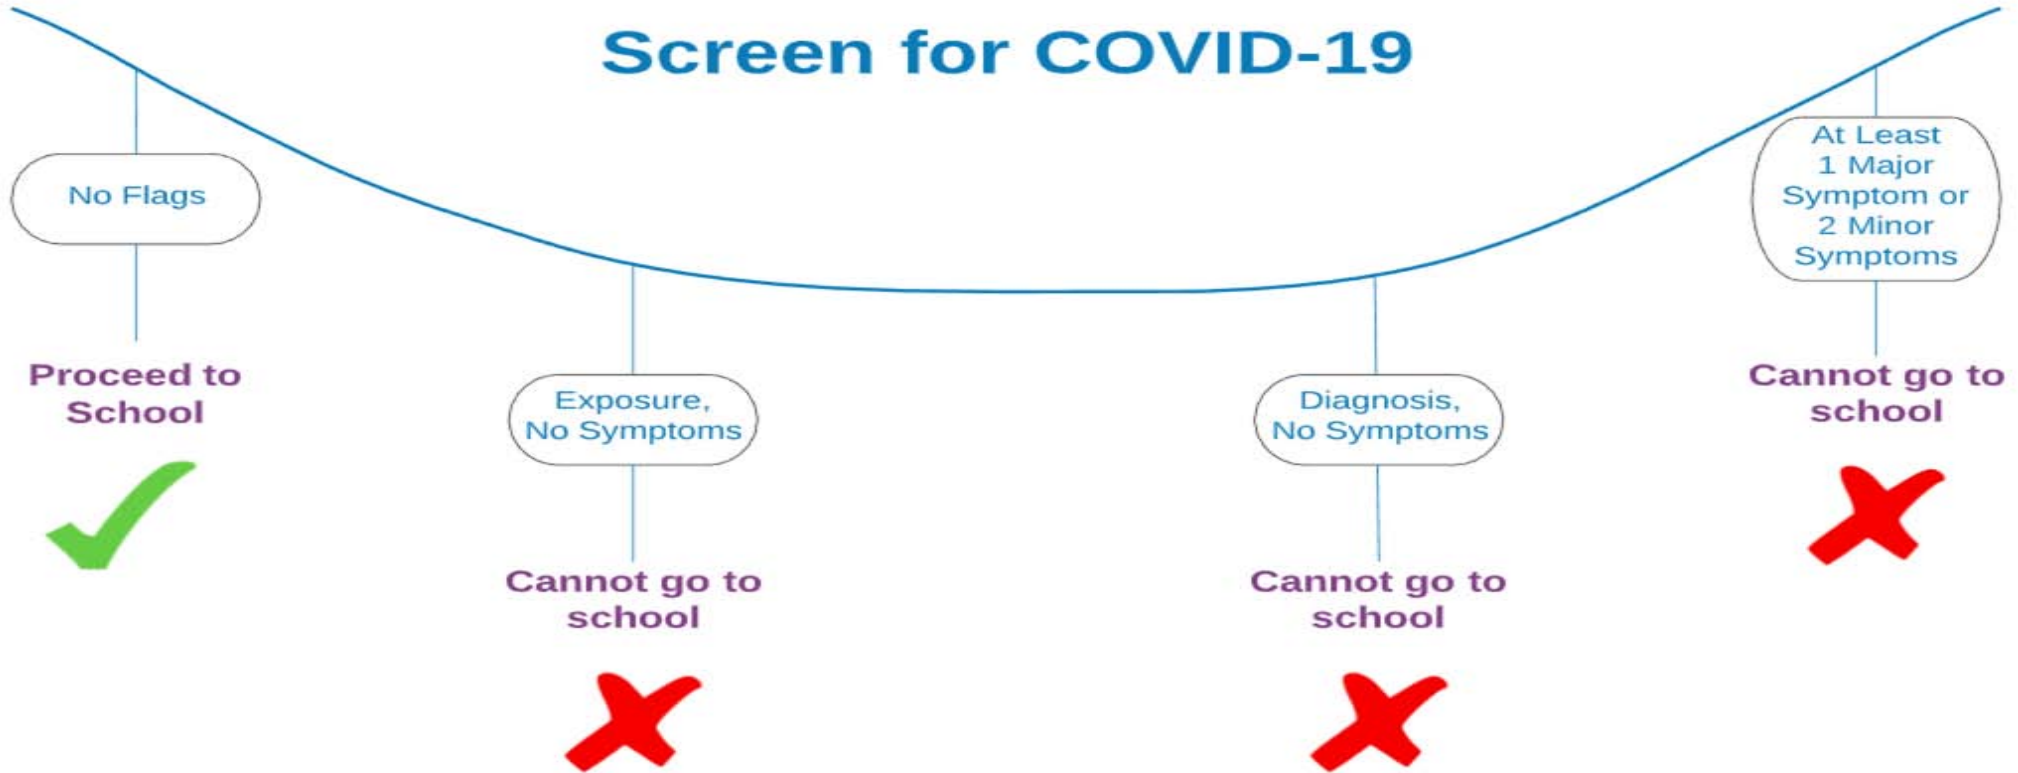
Screen for COVID-19

No Flags

Proceed to School

Exposure, No Symptoms

Cannot go to school

Diagnosis, No Symptoms

Cannot go to school

At Least 1 Major Symptom or 2 Minor Symptoms

Cannot go to school